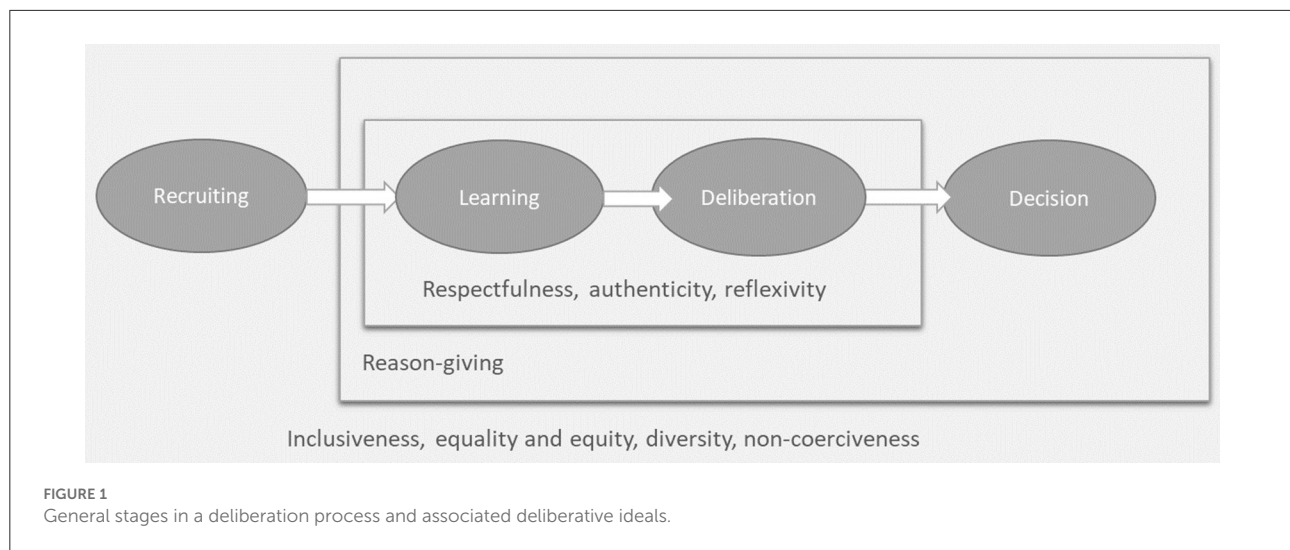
Recruiting

Learning

Deliberation

Decision

Respectfulness, authenticity, reflexivity

Reason-giving

Inclusiveness, equality and equity, diversity, non-coerciveness

FIGURE 1
General stages in a deliberation process and associated deliberative ideals.